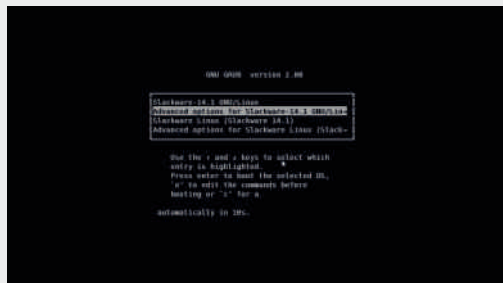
GNU GRUB version 2.00

Slackware-14.1 GNU/Linux
Advanced options for Slackware-14.1 GNU/Lin→
Slackware Linux (Slackware 14.1)
Advanced options for Slackware Linux (Slack→

Use the ↑ and ↓ keys to select which entry is highlighted. Press enter to boot the selected OS, 'e' to edit the commands before booting or 'c' for a

automatically in 10s.